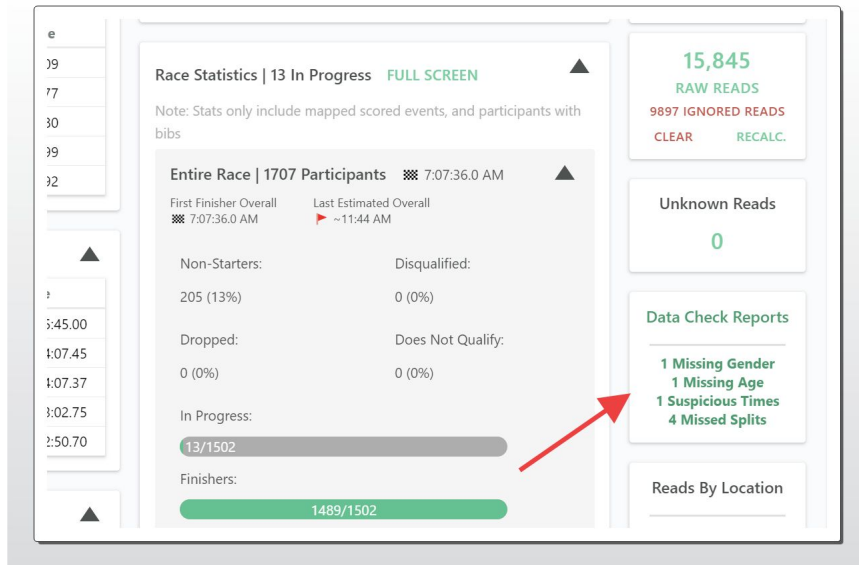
e
09
77
30
99
92

e
5:45.00
4:07.45
4:07.37
3:02.75
2:50.70

Race Statistics | 13 In Progress FULL SCREEN

Note: Stats only include mapped scored events, and participants with bibs

Entire Race | 1707 Participants 7:07:36.0 AM

First Finisher Overall 7:07:36.0 AM

Last Estimated Overall ~11:44 AM

Non-Starters:
205 (13%)

Disqualified:
0 (0%)

Dropped:
0 (0%)

Does Not Qualify:
0 (0%)

In Progress:
13/1502

Finishers:
1489/1502

15,845
RAW READS
9897 IGNORED READS
CLEAR RECALC.

Unknown Reads
0

Data Check Reports
1 Missing Gender
1 Missing Age
1 Suspicious Times
4 Missed Splits

Reads By Location